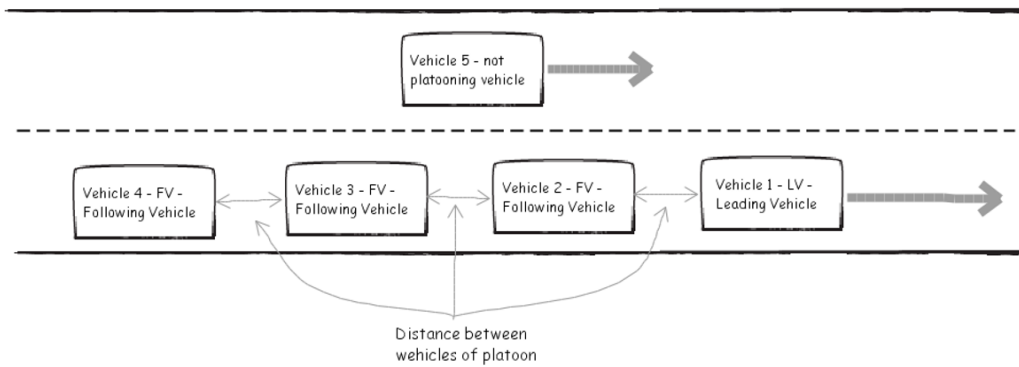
Vehicle 5 - not platooning vehicle

Vehicle 4 - FV - Following Vehicle

Vehicle 3 - FV - Following Vehicle

Vehicle 2 - FV - Following Vehicle

Vehicle 1 - LV - Leading Vehicle

Distance between wehicles of platoon